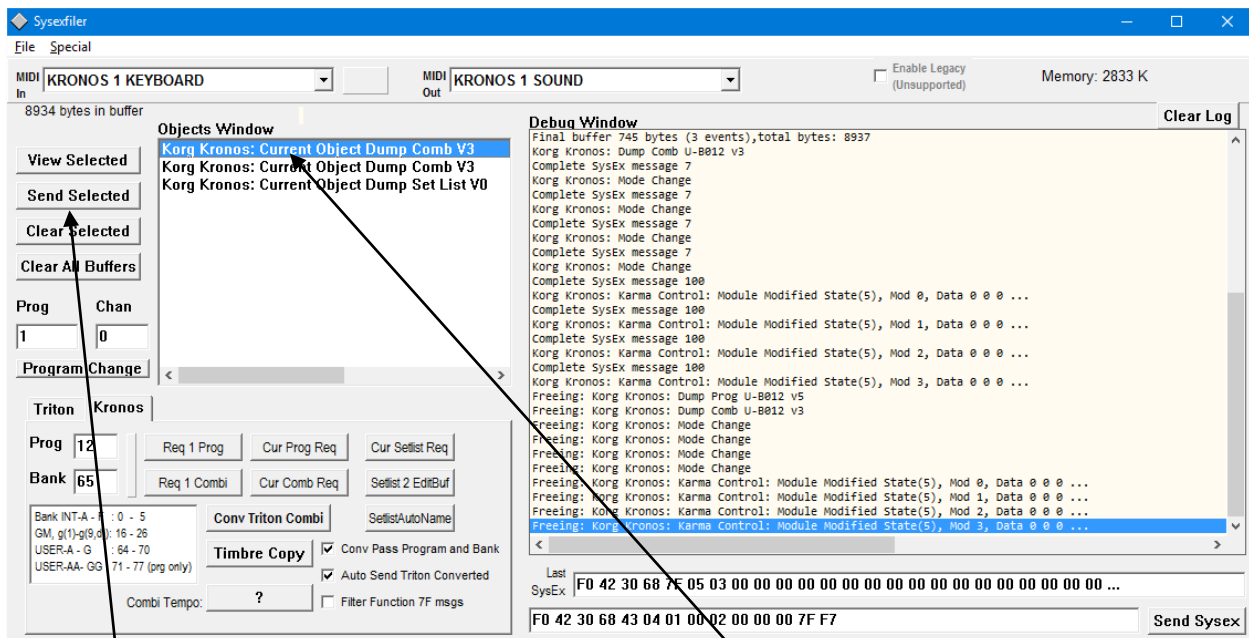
Sysexfiler

File Special

MIDI In KRONOS 1 KEYBOARD

MIDI Out KRONOS 1 SOUND

Enable Legacy (Unsupported)

Memory: 2833 K

8934 bytes in buffer

Objects Window

Korg Kronos: Current Object Dump Comb V3
Korg Kronos: Current Object Dump Comb V3
Korg Kronos: Current Object Dump Set List V0

View Selected

Send Selected

Clear Selected

Clear All Buffers

Prog Chan

1 0

Program Change

Debug Window

Clear Log

Final buffer 745 bytes (3 events),total bytes: 8937
Korg Kronos: Dump Comb U-B012 v3
Complete SysEx message 7
Korg Kronos: Mode Change
Complete SysEx message 7
Korg Kronos: Mode Change
Complete SysEx message 7
Korg Kronos: Mode Change
Complete SysEx message 7
Korg Kronos: Mode Change
Complete SysEx message 100
Korg Kronos: Karma Control: Module Modified State(5), Mod 0, Data 0 0 0 ...
Complete SysEx message 100
Korg Kronos: Karma Control: Module Modified State(5), Mod 1, Data 0 0 0 ...
Complete SysEx message 100
Korg Kronos: Karma Control: Module Modified State(5), Mod 2, Data 0 0 0 ...
Complete SysEx message 100
Korg Kronos: Karma Control: Module Modified State(5), Mod 3, Data 0 0 0 ...
Freeing: Korg Kronos: Dump Prog U-B012 v5
Freeing: Korg Kronos: Dump Comb U-B012 v3
Freeing: Korg Kronos: Mode Change
Freeing: Korg Kronos: Mode Change
Freeing: Korg Kronos: Mode Change
Freeing: Korg Kronos: Mode Change
Freeing: Korg Kronos: Karma Control: Module Modified State(5), Mod 0, Data 0 0 0 ...
Freeing: Korg Kronos: Karma Control: Module Modified State(5), Mod 1, Data 0 0 0 ...
Freeing: Korg Kronos: Karma Control: Module Modified State(5), Mod 2, Data 0 0 0 ...
Freeing: Korg Kronos: Karma Control: Module Modified State(5), Mod 3, Data 0 0 0 ...

Triton Kronos

Prog 12

Bank 65

Req 1 Prog Cur Prog Req Cur Setlist Req

Req 1 Combi Cur Comb Req Setlist 2 EditBuf

Bank INT-A - F : 0 - 5
GM, g(1)-g(9,d): 16 - 26
USER-A - G : 64 - 70
USER-AA- GG : 71 - 77 (prg only)

Conv Triton Combi

SetlistAutoName

Timbre Copy

Conv Pass Program and Bank

Auto Send Triton Converted

Combi Tempo: ?

Filter Function 7F msgs

Last SysEx F0 42 30 68 7F 05 03 00 00 00 00 00 00 00 00 00 00 00 00 00 00 00 00 ...

F0 42 30 68 43 04 01 00 02 00 00 00 7F F7

Send Sysex